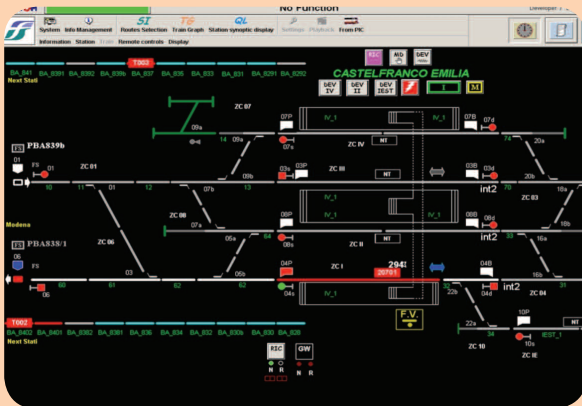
No Function

Developer

System Info Management SI Routes Selection TG Train Graph QL Station synoptic display Settings Polyblock From PIC

Information Station Train Remote controls Display

T003

BA_841 BA_8391 BA_8392 BA_839b BA_837 BA_835 BA_833 BA_831 BA_8291 BA_8292

Next Stati

RIC MD SEV

CASTELFRANCO EMILIA

SEV IV SEV II SEV IEST I M

ZC 07

09a

F5 PBA839b

ZC 01

01 F6

10 01 12 07b 13 09b

07P 07s IV_1 ZC IV NT IV_1 07B 07d 74 20a

03P 03s ZC III NT 03B 03d int2 76 20b 18a

Modena

ZC 08 08P 08s NT IV_1 08B 08d ZC 03 18b

07a 11 05a 64 ZC II NT int2 33 16a

F5 PBA838/1

06 F6 ZC 06

06b 16b

03

04P ZC I 2943 20701 04B

06 60 61 62 63 04s 35 22b 04d int2 ZC 04

T002 F.V.

BA_8402 BA_840 BA_8382 BA_8381 BA_836 BA_834 BA_832 BA_830b BA_830 BA_828

Next Stati

22a 10P IEST_1

34 ZC 10 10s

ZC IE

RIC GW

N R N R